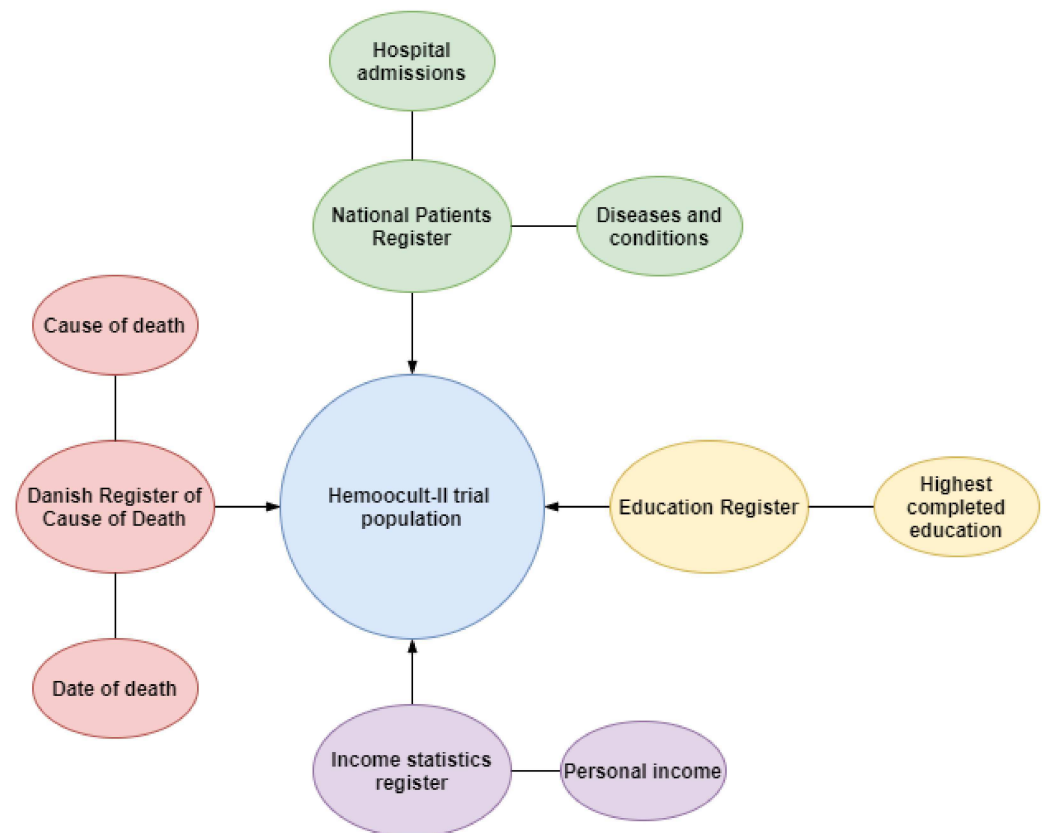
Hospital admissions

National Patients Register

Diseases and conditions

Cause of death

Danish Register of Cause of Death

Date of death

Hemoocult-II trial population

Education Register

Highest completed education

Income statistics register

Personal income